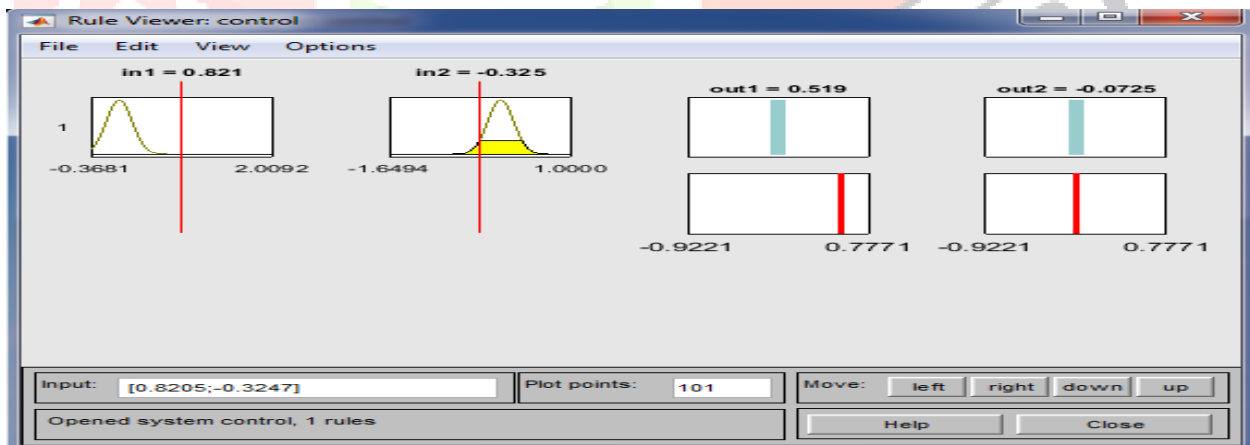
Rule Viewer: control

File Edit View Options

in1 = 0.821

in2 = -0.325

out1 = 0.519

out2 = -0.0725

1

-0.3681 2.0092

-1.6494 1.0000

-0.9221 0.7771

-0.9221 0.7771

Input: [0.8205;-0.3247]

Plot points: 101

Move: left right down up

Opened system control, 1 rules

Help Close